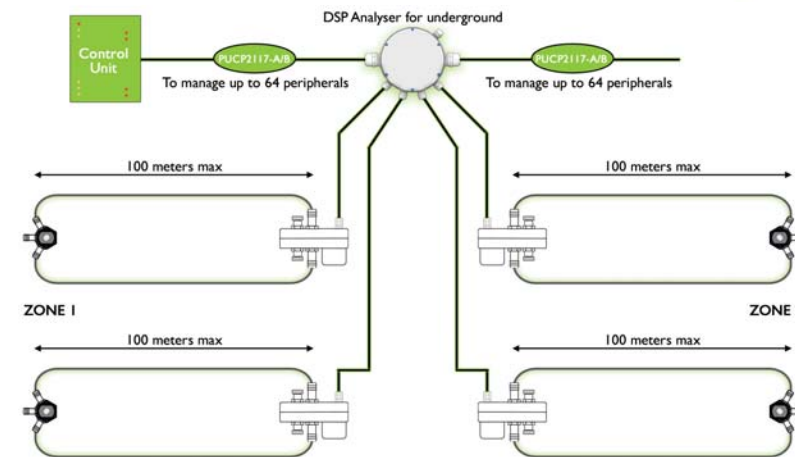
DSP Analyser for underground

Control Unit

PUCP2117-A/B

To manage up to 64 peripherals

PUCP2117-A/B

To manage up to 64 peripherals

100 meters max

100 meters max

ZONE 1

ZONE

100 meters max

100 meters max